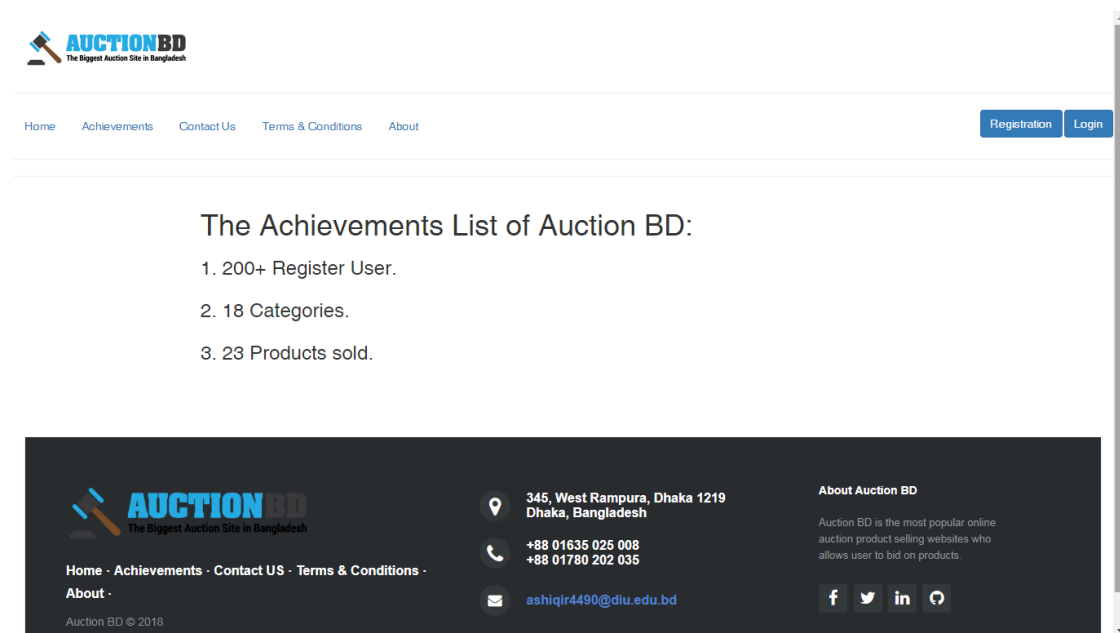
AUCTIONBD
The Biggest Auction Site in Bangladesh

Home Achievements Contact Us Terms & Conditions About

Registration Login

The Achievements List of Auction BD:

1. 200+ Register User.

2. 18 Categories.

3. 23 Products sold.

AUCTIONBD
The Biggest Auction Site in Bangladesh

Home · Achievements · Contact US · Terms & Conditions · About ·

Auction BD © 2018

345, West Rampura, Dhaka 1219
Dhaka, Bangladesh

+88 01635 025 008
+88 01780 202 035

ashiqir4490@diu.edu.bd

About Auction BD

Auction BD is the most popular online auction product selling websites who allows user to bid on products.